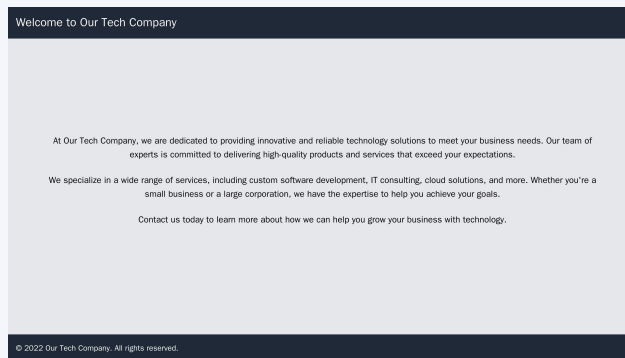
Welcome to Our Tech Company

At Our Tech Company, we are dedicated to providing innovative and reliable technology solutions to meet your business needs. Our team of experts is committed to delivering high-quality products and services that exceed your expectations.

We specialize in a wide range of services, including custom software development, IT consulting, cloud solutions, and more. Whether you're a small business or a large corporation, we have the expertise to help you achieve your goals.

Contact us today to learn more about how we can help you grow your business with technology.

© 2022 Our Tech Company. All rights reserved.